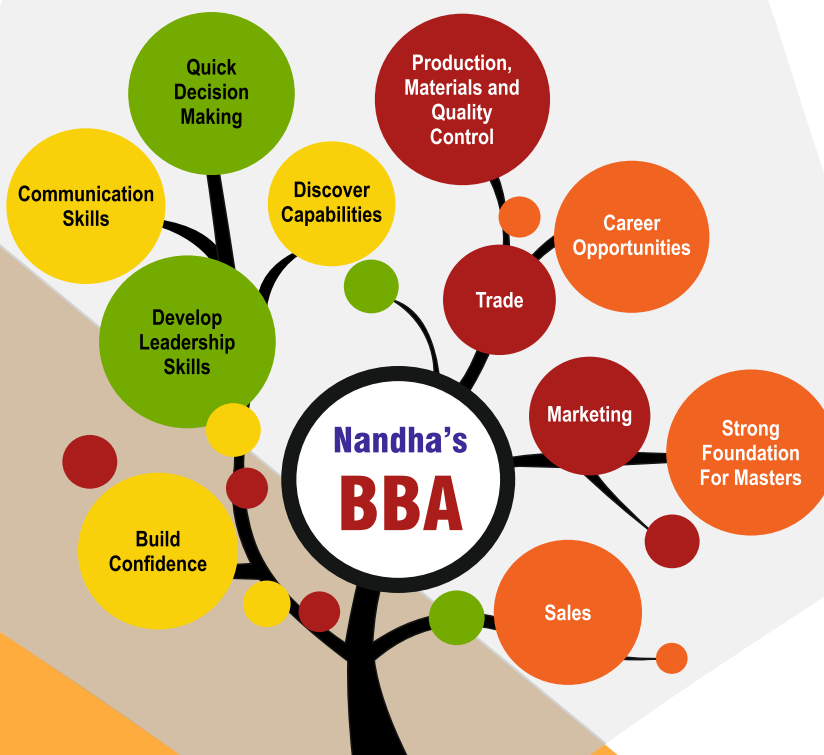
Quick Decision Making

Production, Materials and Quality Control

Communication Skills

Discover Capabilities

Career Opportunities

Trade

Develop Leadership Skills

Nandha's

BBA

Marketing

Strong Foundation For Masters

Build Confidence

Sales